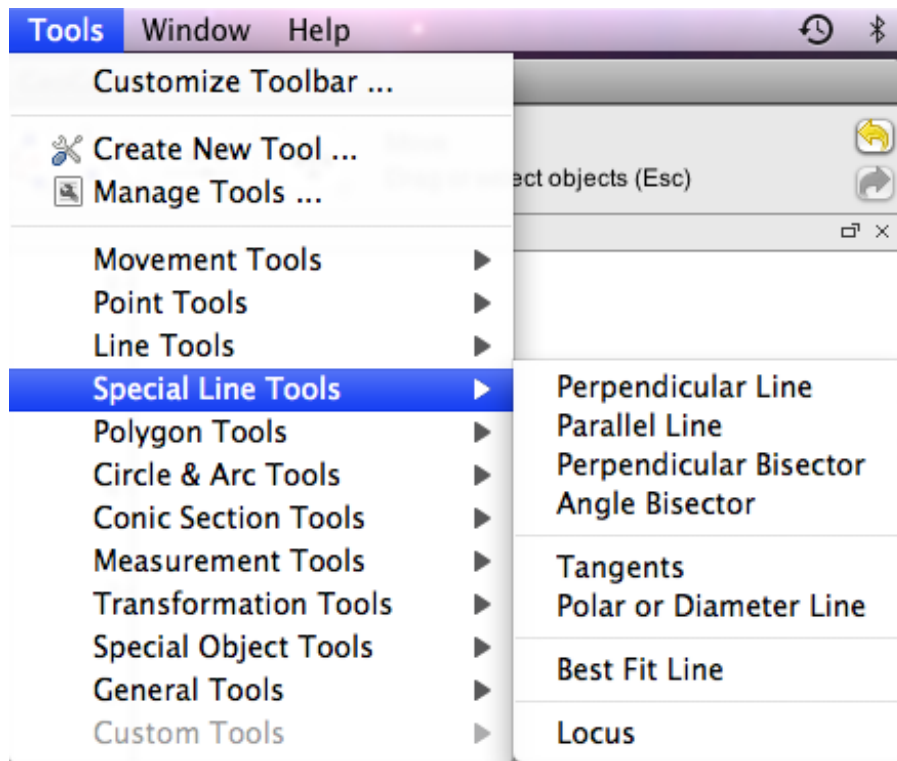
Tools Window Help

Customize Toolbar ...

Create New Tool ...
Manage Tools ...

Movement Tools
Point Tools
Line Tools
Special Line Tools
Polygon Tools
Circle & Arc Tools
Conic Section Tools
Measurement Tools
Transformation Tools
Special Object Tools
General Tools
Custom Tools

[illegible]ect objects (Esc)

Perpendicular Line
Parallel Line
Perpendicular Bisector
Angle Bisector

Tangents
Polar or Diameter Line

Best Fit Line

Locus